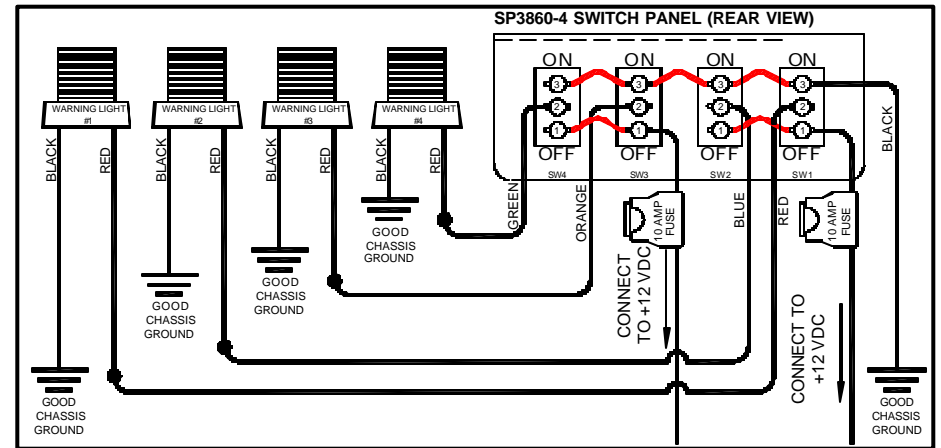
SP3860-4 SWITCH PANEL (REAR VIEW)

WARNING LIGHT #1

WARNING LIGHT #2

WARNING LIGHT #3

WARNING LIGHT #4

BLACK RED

BLACK RED

BLACK RED

BLACK RED

ON 3 2 1 OFF SW4

ON 3 2 1 OFF SW3

ON 3 2 1 OFF SW2

ON 3 2 1 OFF SW1

BLACK

GREEN

ORANGE

BLUE

RED

10 AMP FUSE

10 AMP FUSE

CONNECT TO +12 VDC

CONNECT TO +12 VDC

GOOD CHASSIS GROUND

GOOD CHASSIS GROUND

GOOD CHASSIS GROUND

GOOD CHASSIS GROUND

GOOD CHASSIS GROUND